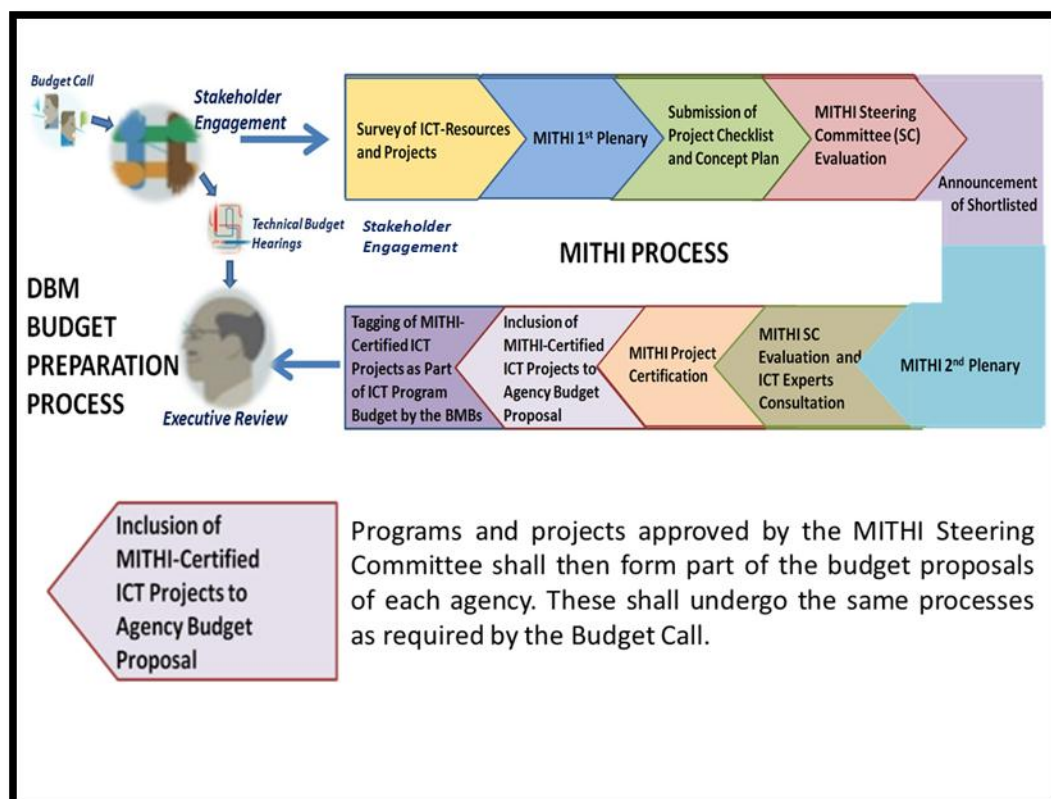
Budget Call

Stakeholder Engagement

Survey of ICT-Resources and Projects

MITHI 1$^{st}$ Plenary

Submission of Project Checklist and Concept Plan

MITHI Steering Committee (SC) Evaluation

Announcement of Shortlisted

Technical Budget Hearings

Stakeholder Engagement

MITHI PROCESS

DBM BUDGET PREPARATION PROCESS

Executive Review

Tagging of MITHI-Certified ICT Projects as Part of ICT Program Budget by the BMBs

Inclusion of MITHI-Certified ICT Projects to Agency Budget Proposal

MITHI Project Certification

MITHI SC Evaluation and ICT Experts Consultation

MITHI 2$^{nd}$ Plenary

Inclusion of MITHI-Certified ICT Projects to Agency Budget Proposal

Programs and projects approved by the MITHI Steering Committee shall then form part of the budget proposals of each agency. These shall undergo the same processes as required by the Budget Call.